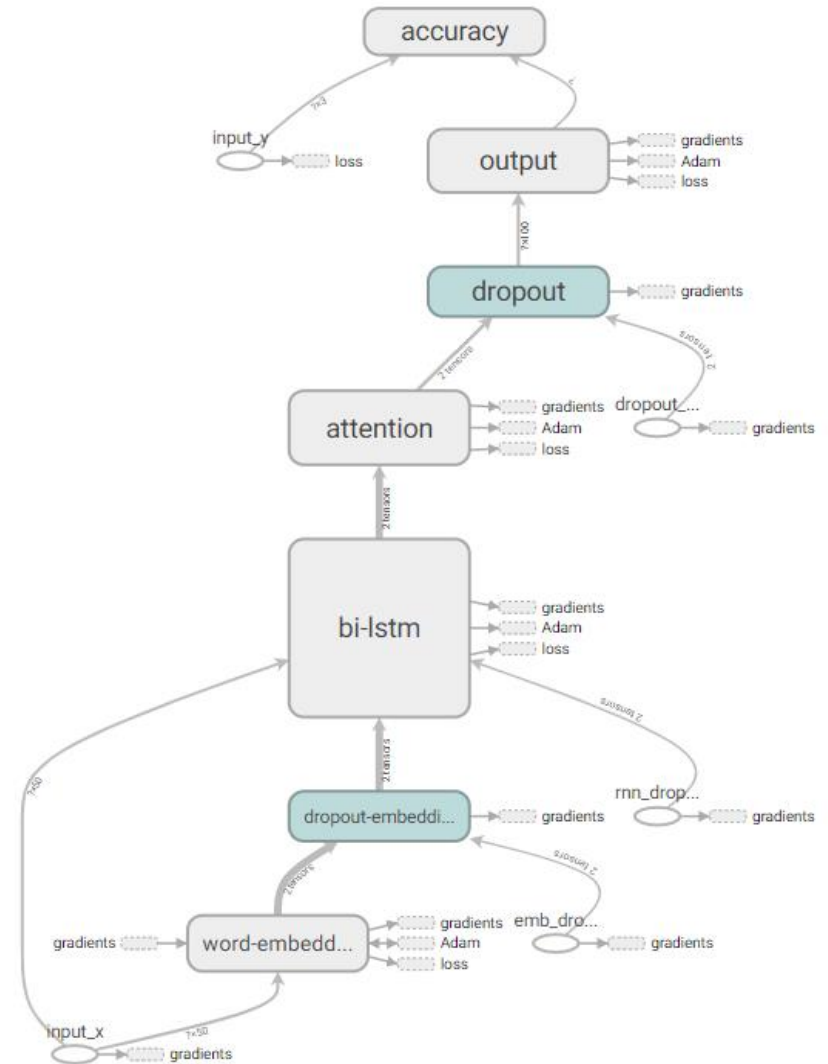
accuracy

?×3

input_y

loss

output

gradients

Adam

loss

?×100

dropout

gradients

2 tensors

2 tensors

attention

gradients

Adam

loss

dropout_...

gradients

2 tensors

bi-lstm

gradients

Adam

loss

2 tensors

2 tensors

?×50

rnn_drop...

gradients

dropout-embeddi...

gradients

2 tensors

2 tensors

gradients

word-embedd...

gradients

Adam

loss

emb_dro...

gradients

?×50

input_x

gradients